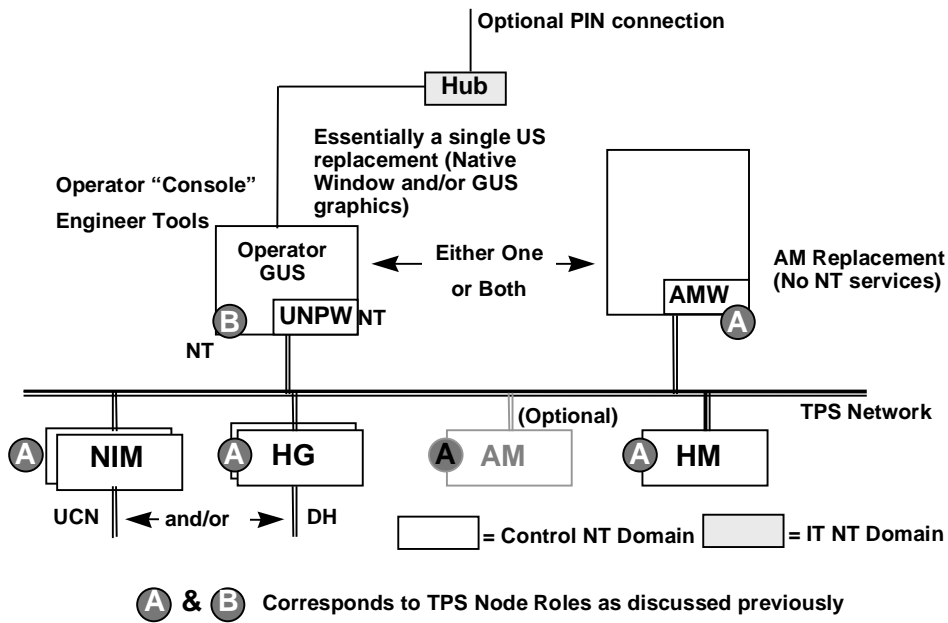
Optional PIN connection

Hub

Essentially a single US replacement (Native Window and/or GUS graphics)

Operator "Console"

Engineer Tools

Operator GUS

Either One or Both

AM Replacement (No NT services)

B UNPW NT

NT

AMW A

TPS Network

(Optional)

A NIM

A HG

A AM

A HM

UCN and/or DH

= Control NT Domain

= IT NT Domain

A & B Corresponds to TPS Node Roles as discussed previously